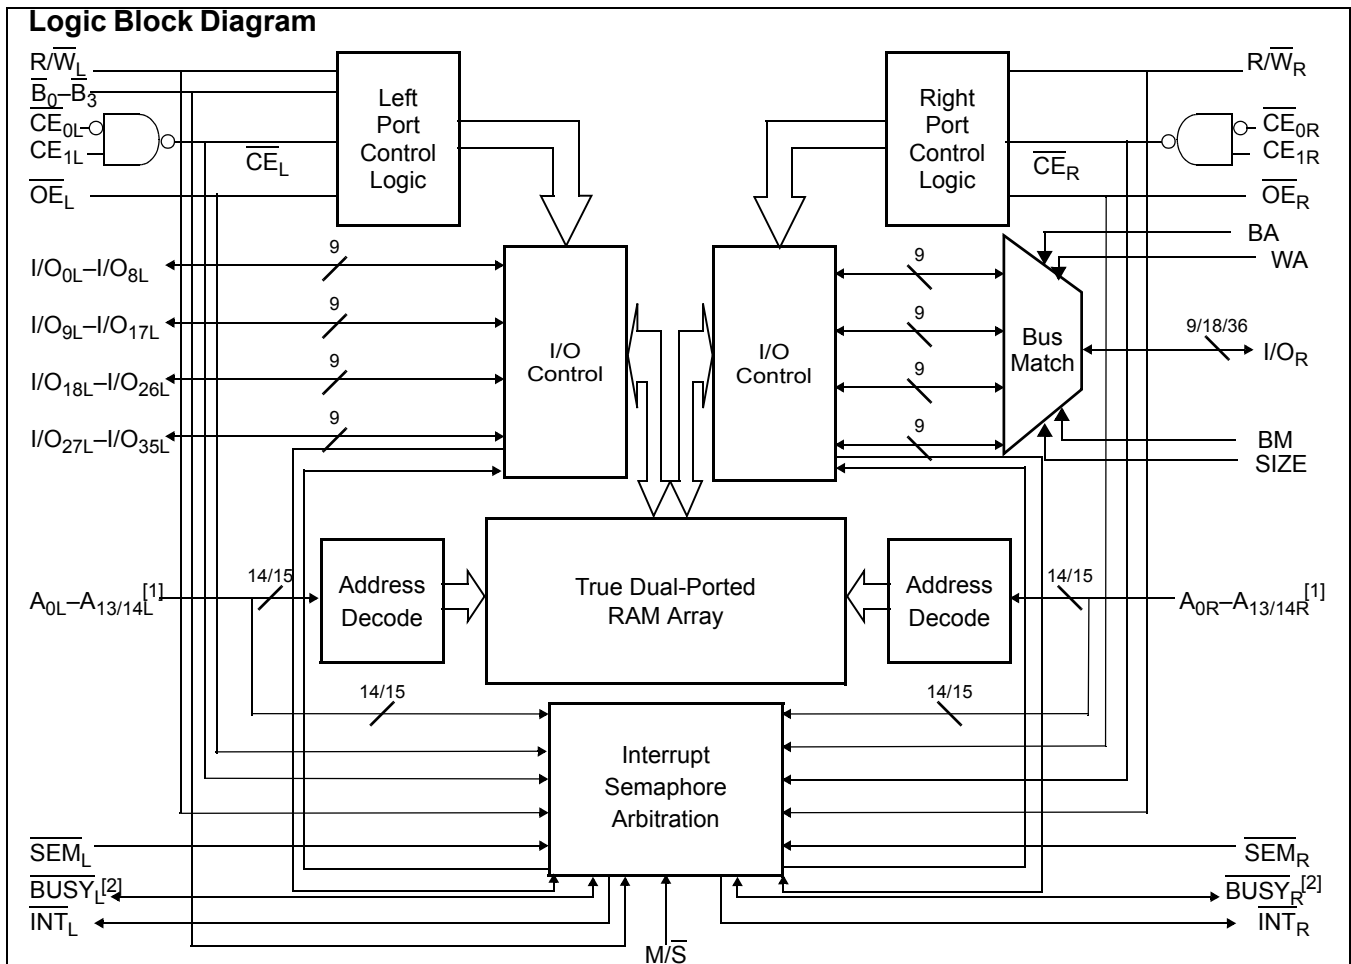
Logic Block Diagram

$R/\overline{W}_L$
$\overline{B}_0$–$\overline{B}_3$
$\overline{CE}_{0L}$
$CE_{1L}$
$\overline{CE}_L$
$\overline{OE}_L$

Left Port Control Logic

Right Port Control Logic

$R/\overline{W}_R$
$\overline{CE}_{0R}$
$CE_{1R}$
$\overline{CE}_R$
$\overline{OE}_R$

BA
WA

$I/O_{0L}$–$I/O_{8L}$
9
$I/O_{9L}$–$I/O_{17L}$
9
$I/O_{18L}$–$I/O_{26L}$
9
$I/O_{27L}$–$I/O_{35L}$
9

I/O Control

I/O Control

9
9
9
9

Bus Match

9/18/36
$I/O_R$

BM
SIZE

$A_{0L}$–$A_{13/14L}$[1]
14/15

Address Decode

True Dual-Ported RAM Array

Address Decode

14/15
$A_{0R}$–$A_{13/14R}$[1]

14/15
14/15

Interrupt Semaphore Arbitration

$\overline{SEM}_L$
$\overline{BUSY}_L$[2]
$\overline{INT}_L$

$\overline{SEM}_R$
$\overline{BUSY}_R$[2]
$\overline{INT}_R$

$M/\overline{S}$